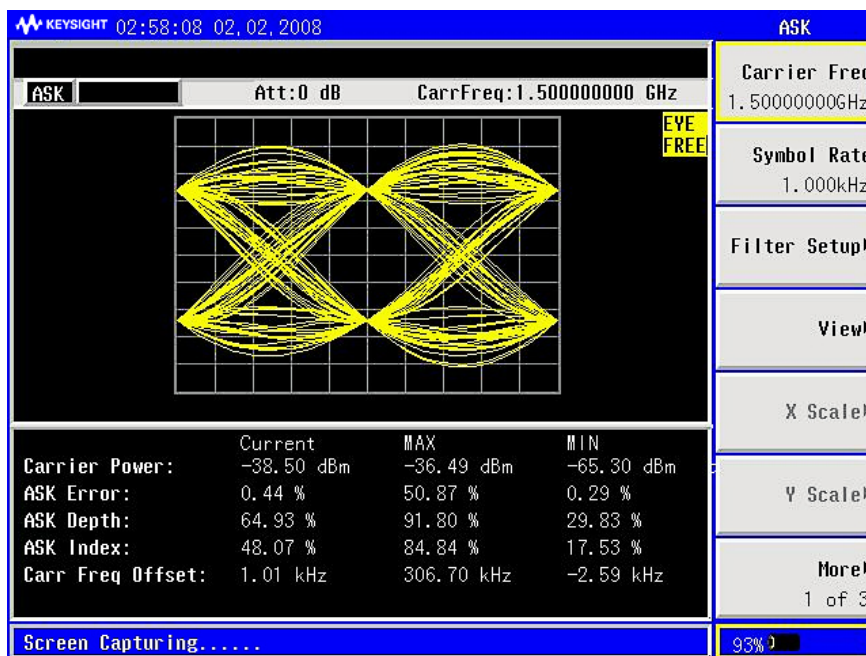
KEYSIGHT 02:58:08 02.02.2008

ASK

ASK Att:0 dB CarrFreq:1.500000000 GHz

EYE FREE

| | Current | MAX | MIN |
|---|---|---|---|
| Carrier Power: | -38.50 dBm | -36.49 dBm | -65.30 dBm |
| ASK Error: | 0.44 % | 50.87 % | 0.29 % |
| ASK Depth: | 64.93 % | 91.80 % | 29.83 % |
| ASK Index: | 48.07 % | 84.84 % | 17.53 % |
| Carr Freq Offset: | 1.01 kHz | 306.70 kHz | -2.59 kHz |

Screen Capturing......

Carrier Fre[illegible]
1.50000000GHz

Symbol Rate
1.000kHz

Filter Setup

View

X Scale

Y Scale

More
1 of 3

93%